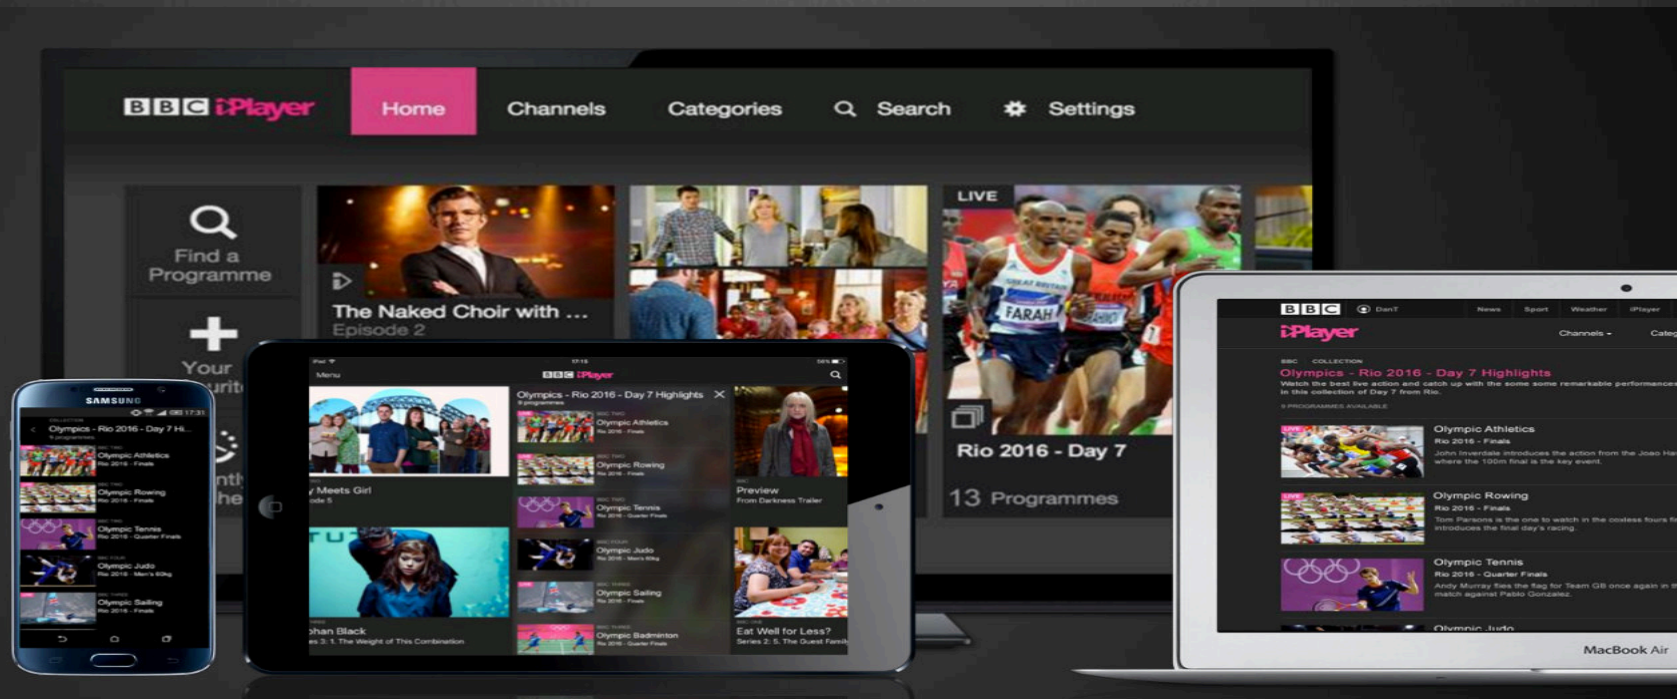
BBC iPlayer Home Channels Categories Search Settings

Find a Programme

Your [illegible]

The Naked Choir with ...
Episode 2

LIVE

FARAH

Rio 2016 - Day 7
13 Programmes

SAMSUNG

Olympics - Rio 2016 - Day 7 Hi...

Olympic Athletics
Olympic Rowing
Olympic Tennis
Olympic Judo
Olympic Sailing

Menu
BBC iPlayer

Olympics - Rio 2016 - Day 7 Highlights

Olympic Athletics
Olympic Rowing
Olympic Tennis
Olympic Judo
Olympic Sailing
Olympic Badminton

Meets Girl

Preview
From Darkness Trailer

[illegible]han Black
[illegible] The Weight of This Combination

Eat Well for Less?
Series 2: 5. The Guest Famil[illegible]

BBC
News Sport Weather iPlayer
iPlayer
Channels

Olympics - Rio 2016 - Day 7 Highlights
Watch the best live action and catch up with the some some remarkable performance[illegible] in this collection of Day 7 from Rio.

Olympic Athletics
Rio 2016 - Finals
John Inverdale introduces the action from the Joao Ha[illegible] where the 100m final is the key event.

Olympic Rowing
Rio 2016 - Finals
Tom Parsons is the one to watch in the coxless fours f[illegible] introduces the final day's racing.

Olympic Tennis
Rio 2016 - Quarter Finals
Andy Murray flies the flag for Team GB once again in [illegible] match against Pablo Gonzalez.

Olympic Judo

MacBook Air